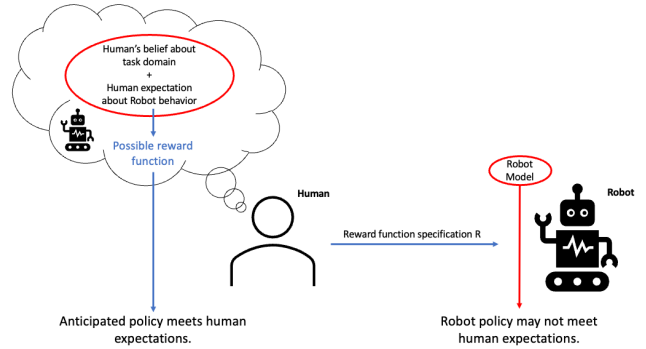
Human's belief about task domain
+
Human expectation about Robot behavior

Possible reward function

Human

Reward function specification R

Robot Model

Robot

Anticipated policy meets human expectations.

Robot policy may not meet human expectations.